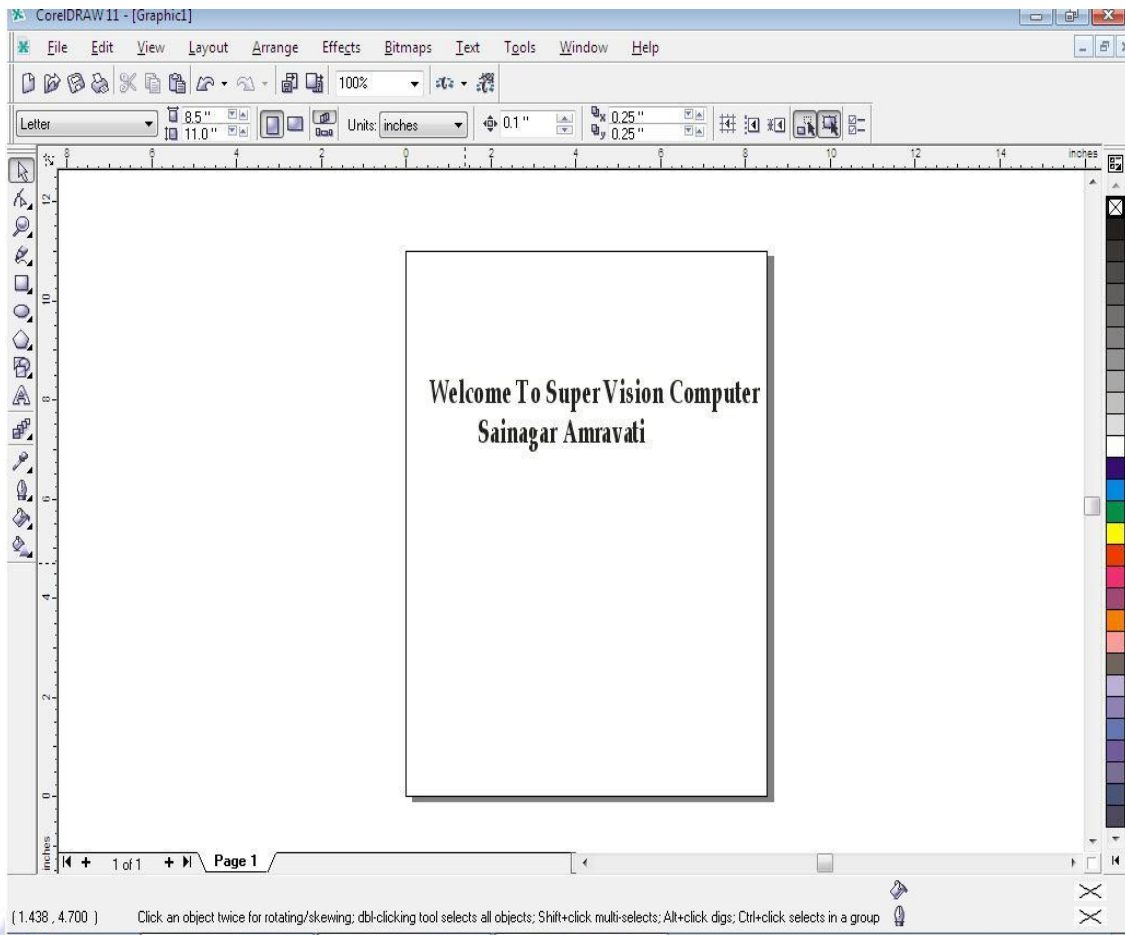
CorelDRAW 11 - [Graphic1]

File Edit View Layout Arrange Effects Bitmaps Text Tools Window Help

100%

Letter 8.5" 11.0" Units: inches 0.1" 0.25" 0.25"

8 6 4 2 0 2 4 6 8 10 12 14 inches

12 10 8 6 4 2 0 inches

Welcome To Super Vision Computer
Sainagar Amravati

1 of 1 Page 1

(1.438 , 4.700 ) Click an object twice for rotating/skewing; dbl-clicking tool selects all objects; Shift+click multi-selects; Alt+click digs; Ctrl+click selects in a group